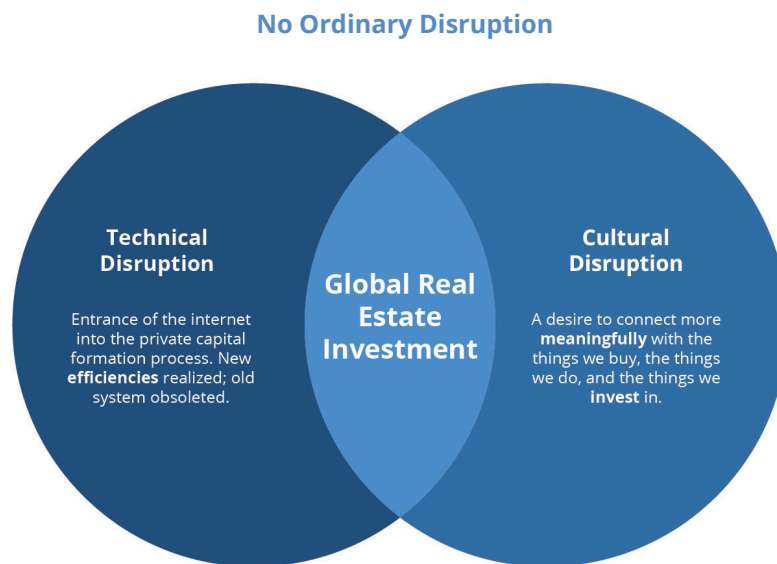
No Ordinary Disruption

Technical Disruption

Entrance of the internet into the private capital formation process. New efficiencies realized; old system obsoleted.

Global Real Estate Investment

Cultural Disruption

A desire to connect more meaningfully with the things we buy, the things we do, and the things we invest in.